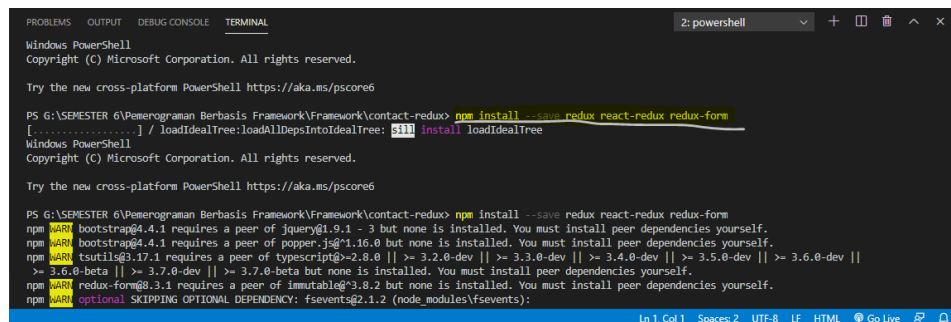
PROBLEMS OUTPUT DEBUG CONSOLE TERMINAL 2: powershell + ⌄

Windows PowerShell
Copyright (C) Microsoft Corporation. All rights reserved.

Try the new cross-platform PowerShell https://aka.ms/pscore6

PS G:\SEMESTER 6\Pemerograman Berbasis Framework\Framework\contact-redux> npm install --save redux react-redux redux-form
[..................] / loadIdealTree:loadAllDepsIntoIdealTree: sill install loadIdealTree
Windows PowerShell
Copyright (C) Microsoft Corporation. All rights reserved.

Try the new cross-platform PowerShell https://aka.ms/pscore6

PS G:\SEMESTER 6\Pemerograman Berbasis Framework\Framework\contact-redux> npm install --save redux react-redux redux-form
npm WARN bootstrap@4.4.1 requires a peer of jquery@1.9.1 - 3 but none is installed. You must install peer dependencies yourself.
npm WARN bootstrap@4.4.1 requires a peer of popper.js@^1.16.0 but none is installed. You must install peer dependencies yourself.
npm WARN tsutils@3.17.1 requires a peer of typescript@>=2.8.0 || >= 3.2.0-dev || >= 3.3.0-dev || >= 3.4.0-dev || >= 3.5.0-dev || >= 3.6.0-dev || >= 3.6.0-beta || >= 3.7.0-dev || >= 3.7.0-beta but none is installed. You must install peer dependencies yourself.
npm WARN redux-form@8.3.1 requires a peer of immutable@^3.8.2 but none is installed. You must install peer dependencies yourself.
npm WARN optional SKIPPING OPTIONAL DEPENDENCY: fsevents@2.1.2 (node_modules\fsevents):

Ln 1, Col 1 Spaces: 2 UTF-8 LF HTML Go Live